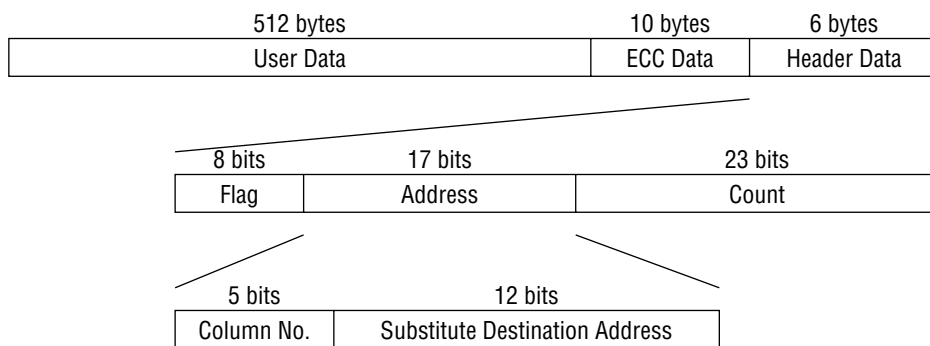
| 512 bytes | 10 bytes | 6 bytes |
|---|---|---|
| User Data | ECC Data | Header Data |

| 8 bits | 17 bits | 23 bits |
|---|---|---|
| Flag | Address | Count |

| 5 bits | 12 bits |
|---|---|
| Column No. | Substitute Destination Address |